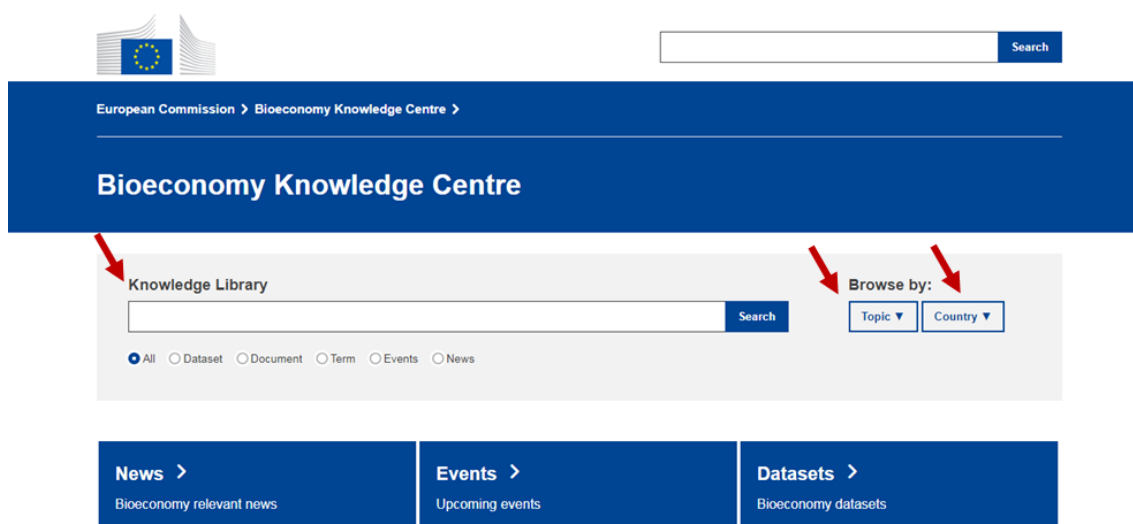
Search

European Commission > Bioeconomy Knowledge Centre >

Bioeconomy Knowledge Centre

Knowledge Library

Search

All Dataset Document Term Events News

Browse by:

Topic ▼ Country ▼

News >
Bioeconomy relevant news

Events >
Upcoming events

Datasets >
Bioeconomy datasets